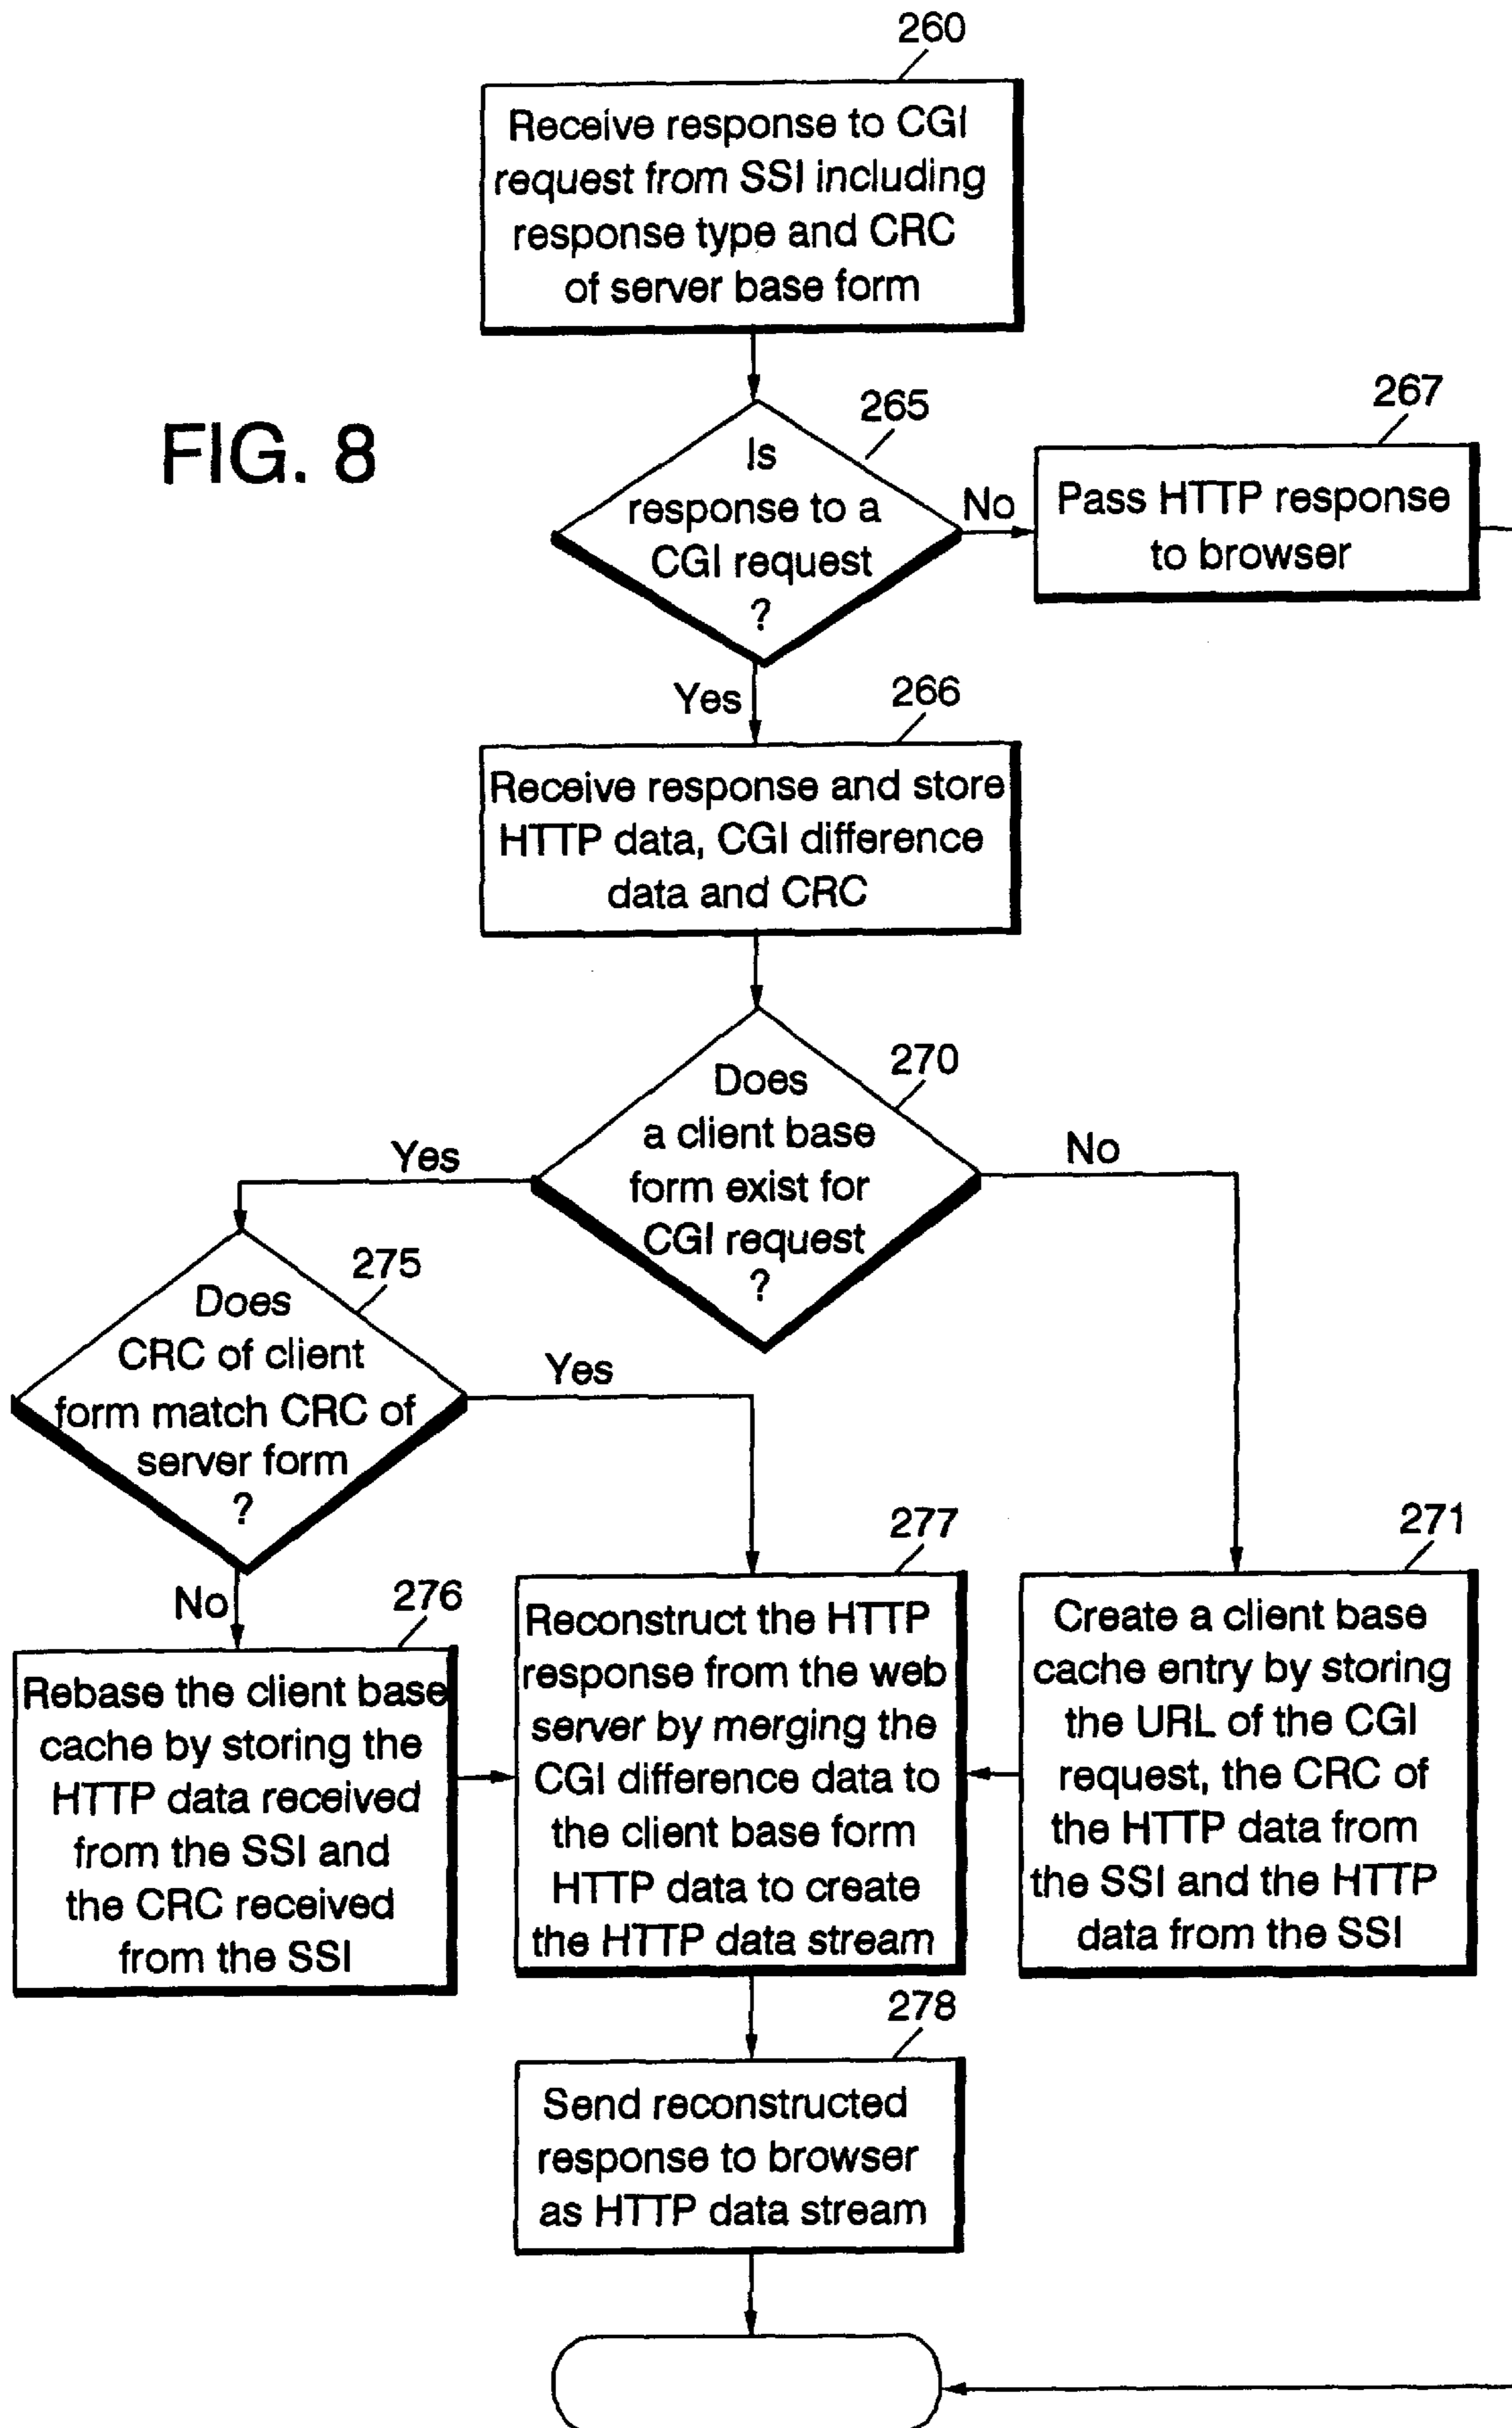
FIG. 8

260

Receive response to CGI request from SSI including response type and CRC of server base form

265

Is response to a CGI request ?

No

267

Pass HTTP response to browser

Yes

266

Receive response and store HTTP data, CGI difference data and CRC

270

Does a client base form exist for CGI request ?

Yes

No

275

Does CRC of client form match CRC of server form ?

Yes

No

276

Rebase the client base cache by storing the HTTP data received from the SSI and the CRC received from the SSI

277

Reconstruct the HTTP response from the web server by merging the CGI difference data to the client base form HTTP data to create the HTTP data stream

271

Create a client base cache entry by storing the URL of the CGI request, the CRC of the HTTP data from the SSI and the HTTP data from the SSI

278

Send reconstructed response to browser as HTTP data stream